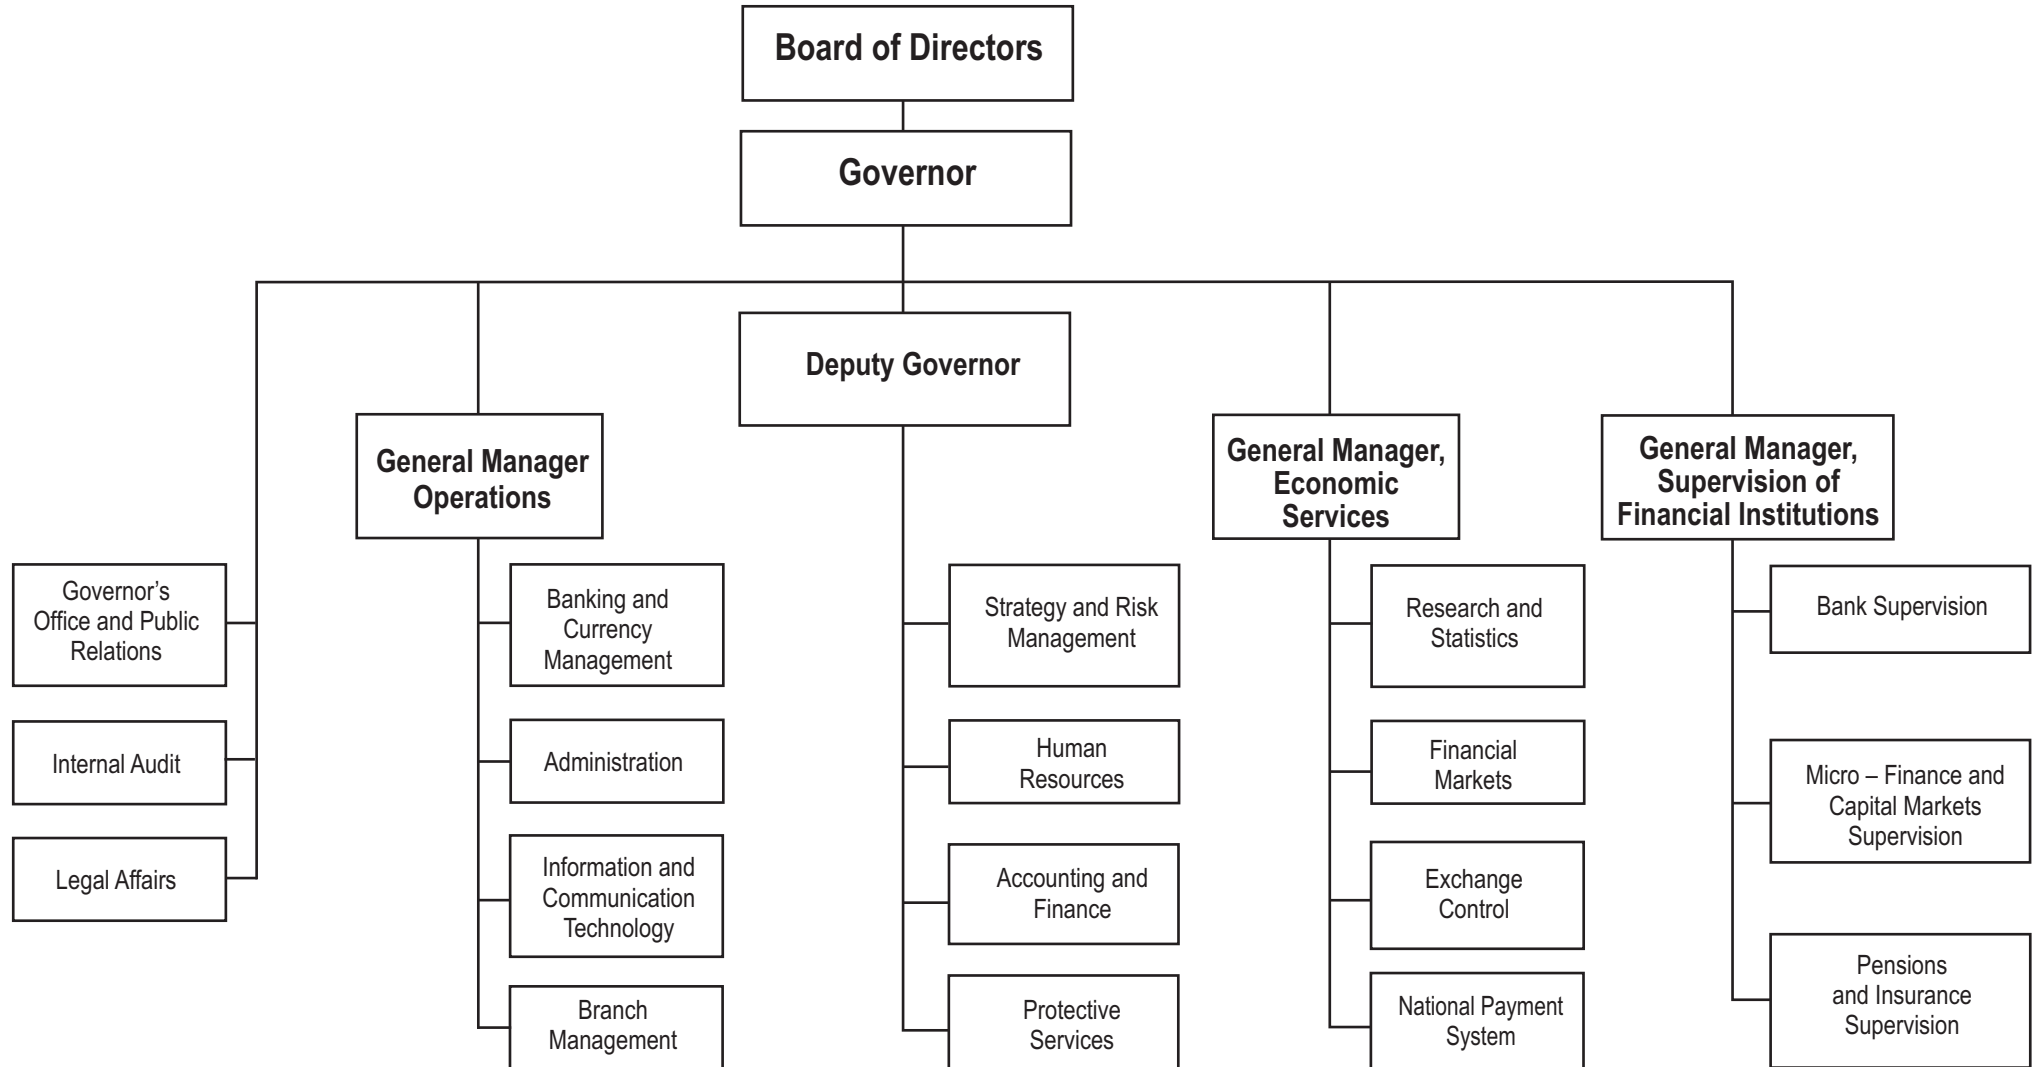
Board of Directors

Governor

Deputy Governor

General Manager Operations

General Manager, Economic Services

General Manager, Supervision of Financial Institutions

Governor's Office and Public Relations

Internal Audit

Legal Affairs

Banking and Currency Management

Administration

Information and Communication Technology

Branch Management

Strategy and Risk Management

Human Resources

Accounting and Finance

Protective Services

Research and Statistics

Financial Markets

Exchange Control

National Payment System

Bank Supervision

Micro – Finance and Capital Markets Supervision

Pensions and Insurance Supervision